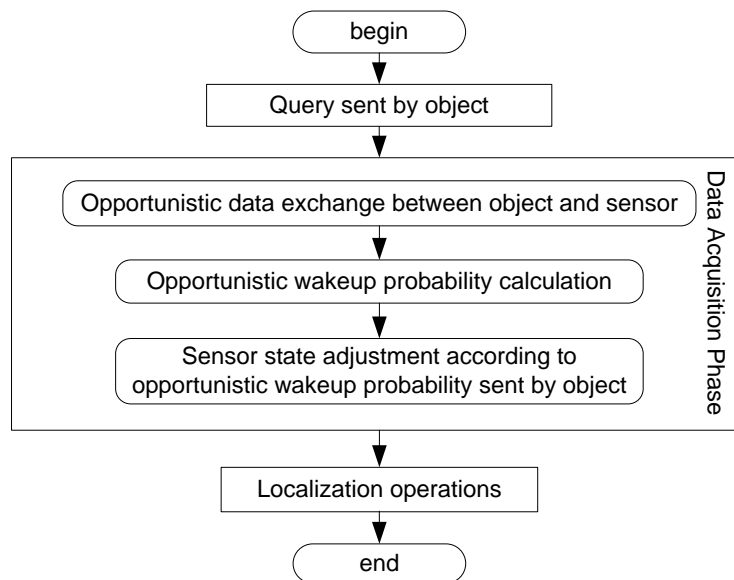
begin

Query sent by object

Opportunistic data exchange between object and sensor

Opportunistic wakeup probability calculation

Sensor state adjustment according to opportunistic wakeup probability sent by object

Data Acquisition Phase

Localization operations

end